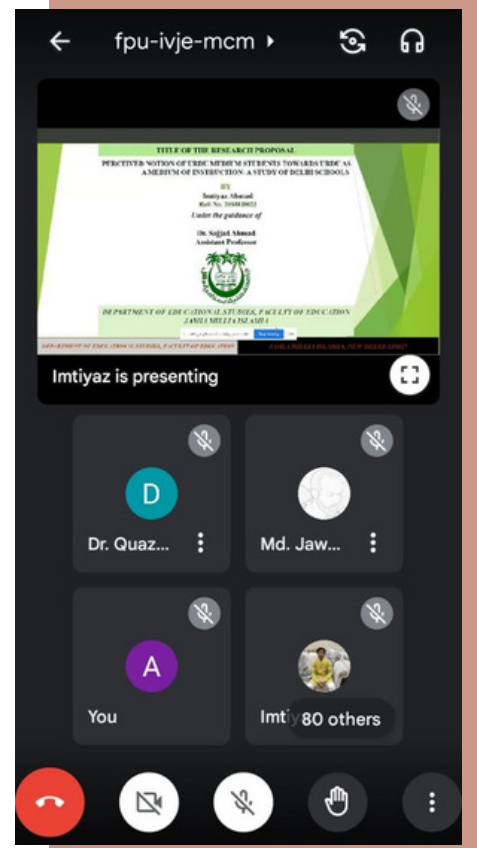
fpu-ivje-mcm

TITLE OF THE RESEARCH PROPOSAL

PERCEIVED NOTION OF URDU MEDIUM STUDENTS TOWARDS URDU AS A MEDIUM OF INSTRUCTION: A STUDY OF DELHI SCHOOLS

BY
Imtiyaz Ahmad
Roll No. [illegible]

Under the guidance of

Dr. Sajjad Ahmad
Assistant Professor

DEPARTMENT OF EDUCATIONAL STUDIES, FACULTY OF EDUCATION
JAMIA MILLIA ISLAMIA

DEPARTMENT OF EDUCATIONAL STUDIES, FACULTY OF EDUCATION

JAMIA MILLIA ISLAMIA, NEW DELHI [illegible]

Imtiyaz is presenting

D
Dr. Quaz...

Md. Jaw...

A
You

Imti 80 others